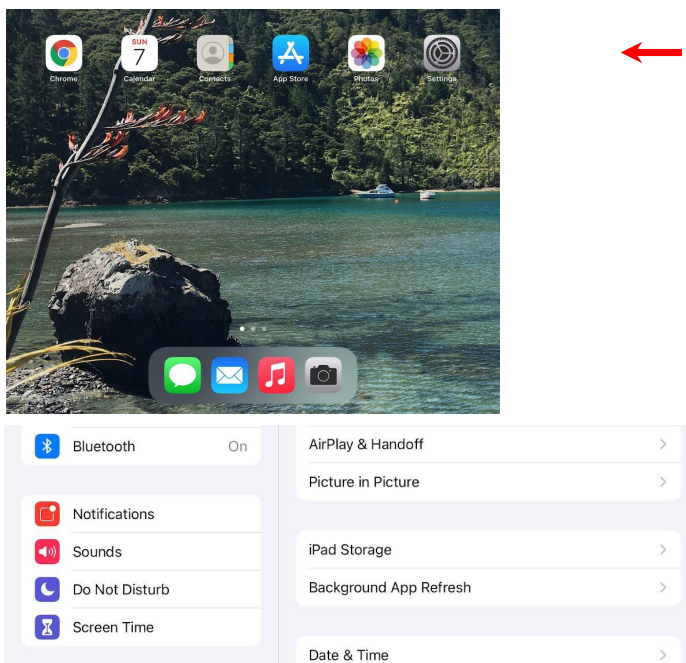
Chrome

SUN
7
Calendar

Contacts

App Store

Photos

Settings

Bluetooth On

Notifications

Sounds

Do Not Disturb

Screen Time

AirPlay & Handoff

Picture in Picture

iPad Storage

Background App Refresh

Date & Time